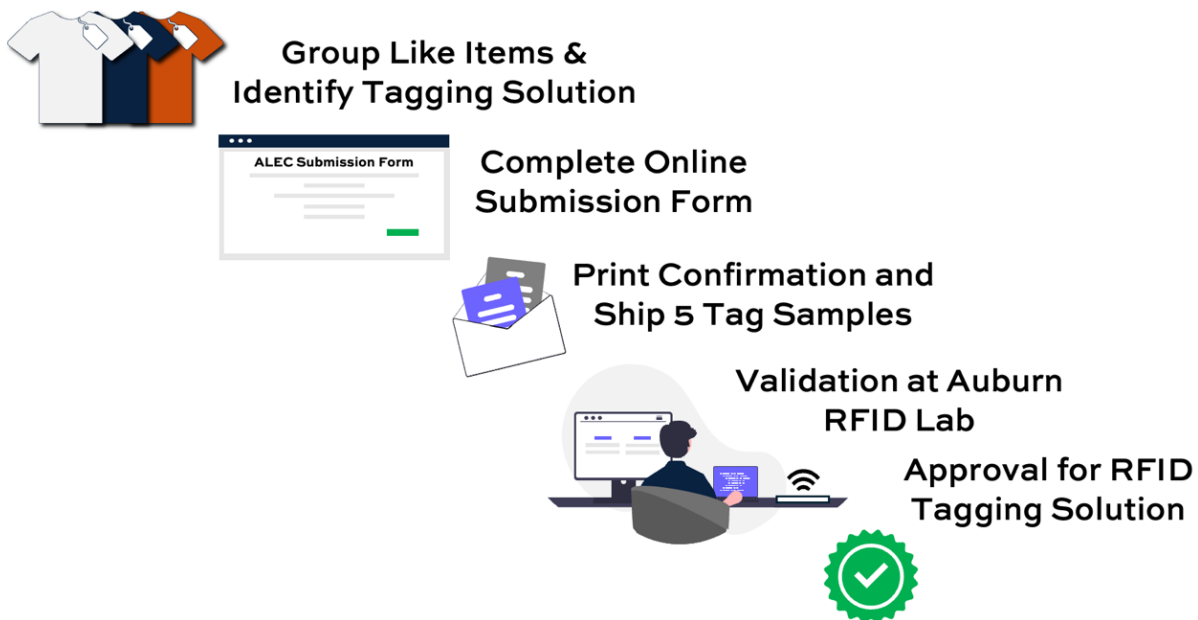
Group Like Items & Identify Tagging Solution

ALEC Submission Form

Complete Online Submission Form

Print Confirmation and Ship 5 Tag Samples

Validation at Auburn RFID Lab

Approval for RFID Tagging Solution